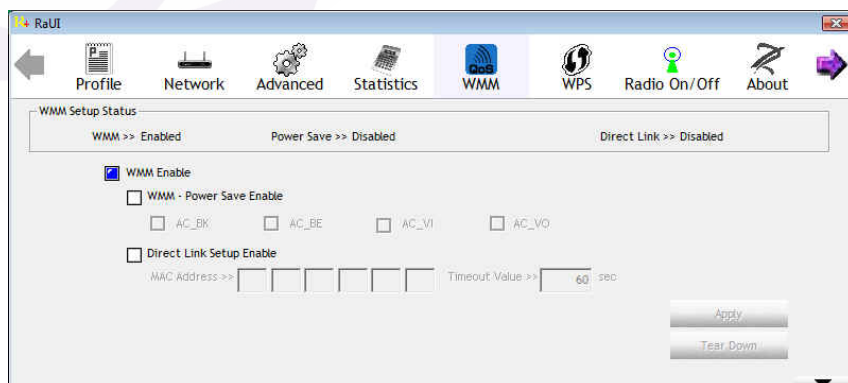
RaUI

Profile Network Advanced Statistics WMM WPS Radio On/Off About

WMM Setup Status

WMM >> Enabled Power Save >> Disabled Direct Link >> Disabled

WMM Enable

WMM - Power Save Enable

AC_BK AC_BE AC_VI AC_VO

Direct Link Setup Enable

MAC Address >> Timeout Value >> 60 sec

Apply

Tear Down